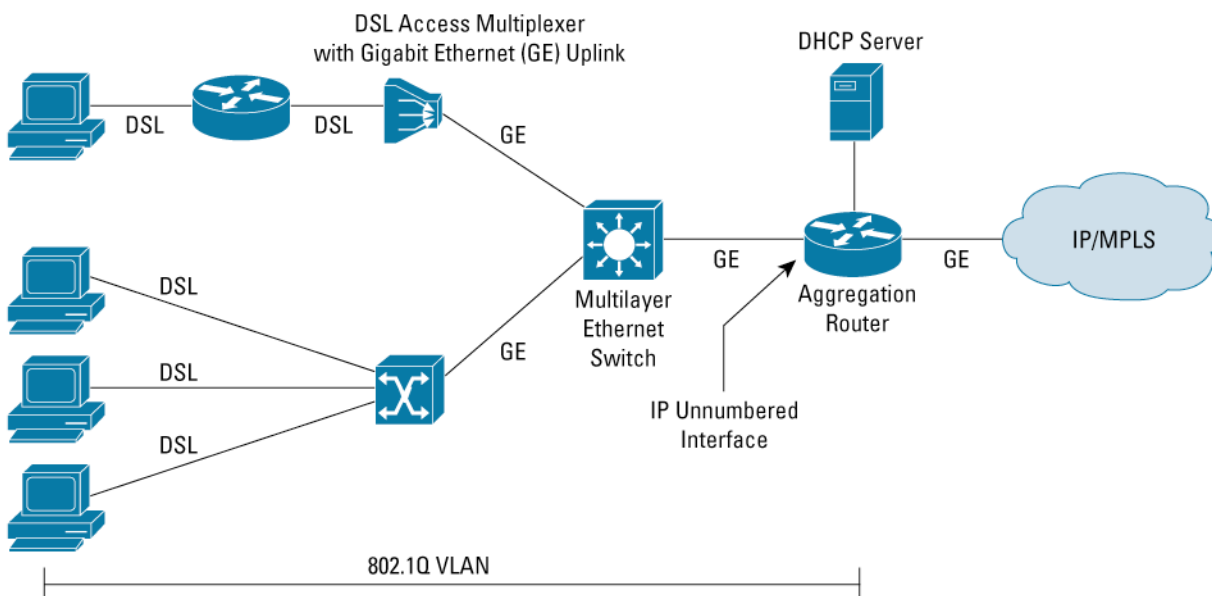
DSL Access Multiplexer with Gigabit Ethernet (GE) Uplink

DHCP Server

DSL

DSL

GE

DSL

GE

GE

IP/MPLS

Multilayer Ethernet Switch

Aggregation Router

DSL

GE

DSL

IP Unnumbered Interface

802.1Q VLAN